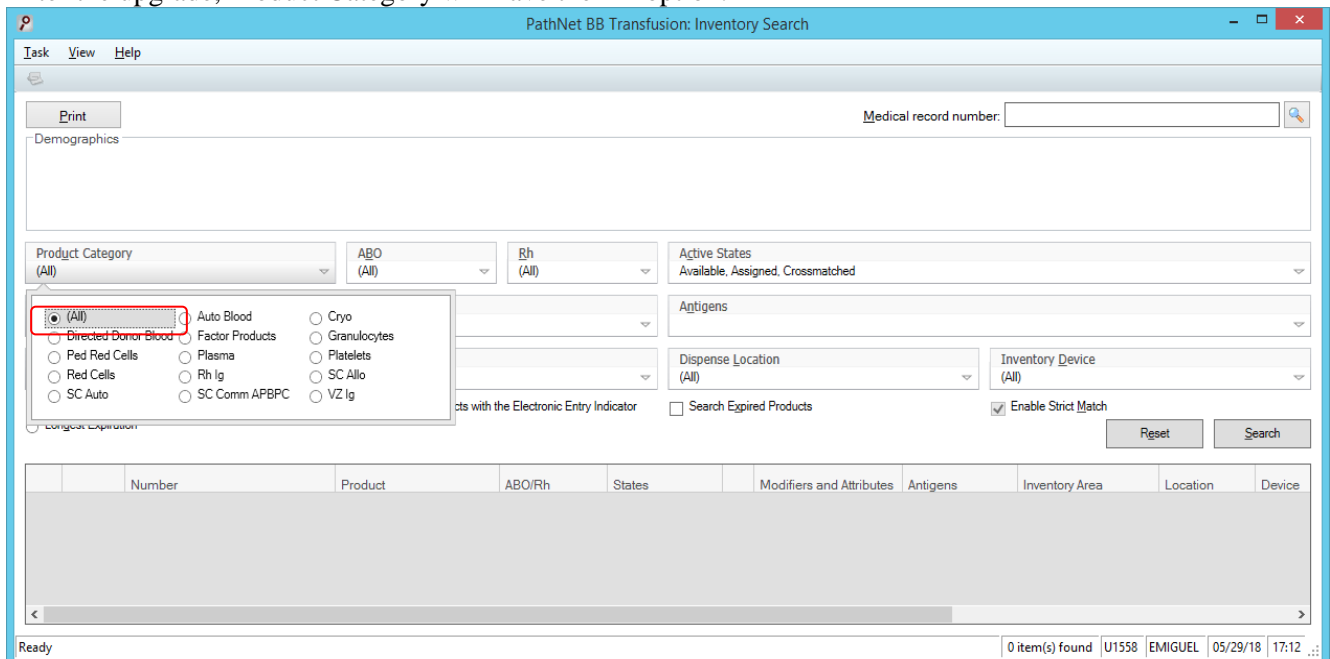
PathNet BB Transfusion: Inventory Search

Task View Help

Print

Medical record number:

Demographics

Product Category
(All)

ABO
(All)

Rh
(All)

Active States
Available, Assigned, Crossmatched

(All)
Directed Donor Blood
Ped Red Cells
Red Cells
SC Auto
Auto Blood
Factor Products
Plasma
Rh Ig
SC Comm APBPC
Cryo
Granulocytes
Platelets
SC Allo
VZ Ig

Antigens

Dispense Location
(All)

Inventory Device
(All)

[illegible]cts with the Electronic Entry Indicator

Search Expired Products

Enable Strict Match

Longest Expiration

Reset

Search

| | | Number | Product | ABO/Rh | States | | Modifiers and Attributes | Antigens | Inventory Area | Location | Device |
|---|---|---|---|---|---|---|---|---|---|---|---|

Ready

0 item(s) found U1558 EMIGUEL 05/29/18 17:12